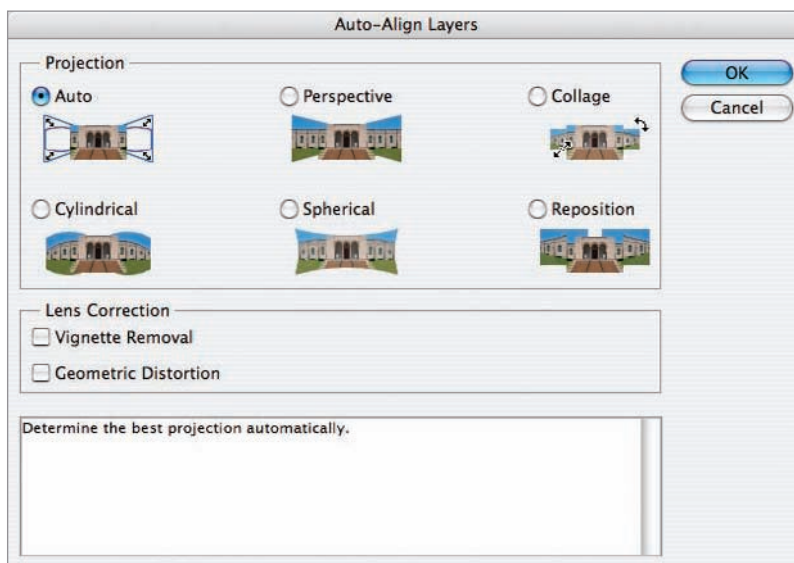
Auto-Align Layers

Projection

Auto

Perspective

Collage

Cylindrical

Spherical

Reposition

OK

Cancel

Lens Correction

Vignette Removal

Geometric Distortion

Determine the best projection automatically.